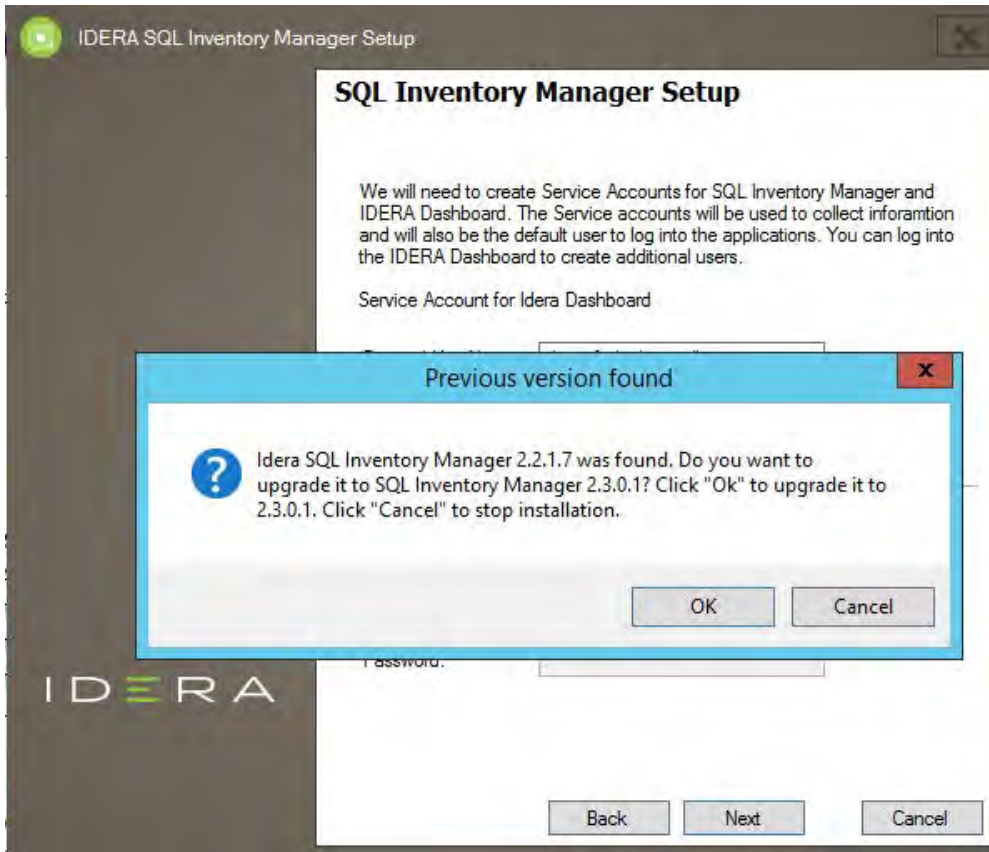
IDERA SQL Inventory Manager Setup

SQL Inventory Manager Setup

We will need to create Service Accounts for SQL Inventory Manager and IDERA Dashboard. The Service accounts will be used to collect inforamtion and will also be the default user to log into the applications. You can log into the IDERA Dashboard to create additional users.

Service Account for Idera Dashboard

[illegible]

Previous version found

Idera SQL Inventory Manager 2.2.1.7 was found. Do you want to upgrade it to SQL Inventory Manager 2.3.0.1? Click "Ok" to upgrade it to 2.3.0.1. Click "Cancel" to stop installation.

OK Cancel

Password:

IDERA

Back Next Cancel